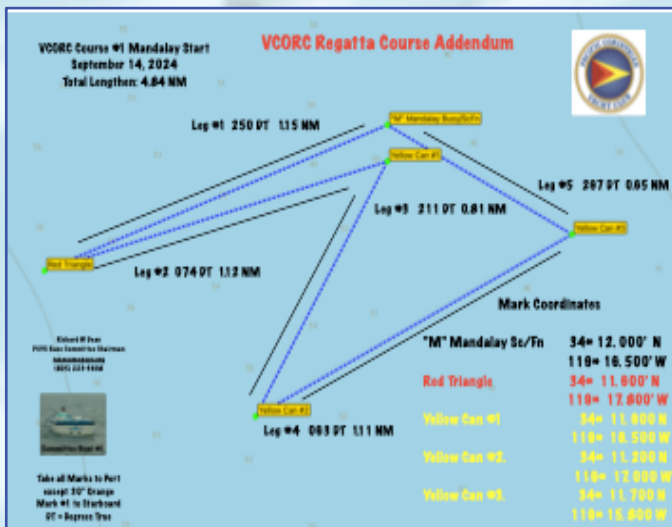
VCORC Course #1 Mandalay Start
September 14, 2024
Total Length: 4.84 NM

VCORC Regatta Course Addendum

Leg #1 250 DT 1.15 NM

"M" Mandalay Buoy/Sc/Fn

Yellow Can #1

Leg #5 287 DT 0.65 NM

Leg #3 211 DT 0.81 NM

Yellow Can #3

Red Triangle

Leg #2 074 DT 1.12 NM

Mark Coordinates

Richard M Dean
PCYC Race Committee Chairman
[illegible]
(805) 231-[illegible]

"M" Mandalay Sc/Fn 34= 12.000' N
119= 16.500' W

Red Triangle 34= 11.600' N
119= 17.600' W

Committee Boat #1

Yellow Can #2

Leg #4 063 DT 1.11 NM

Yellow Can #1 34= 11.900 N
119= 16.500 W

Take all Marks to Port except 30" Orange Mark #1 to Starboard
DT = Degrees True

Yellow Can #2 34= 11.200 N
119= 17.000 W

Yellow Can #3 34= 11.700 N
119= 15.800 W